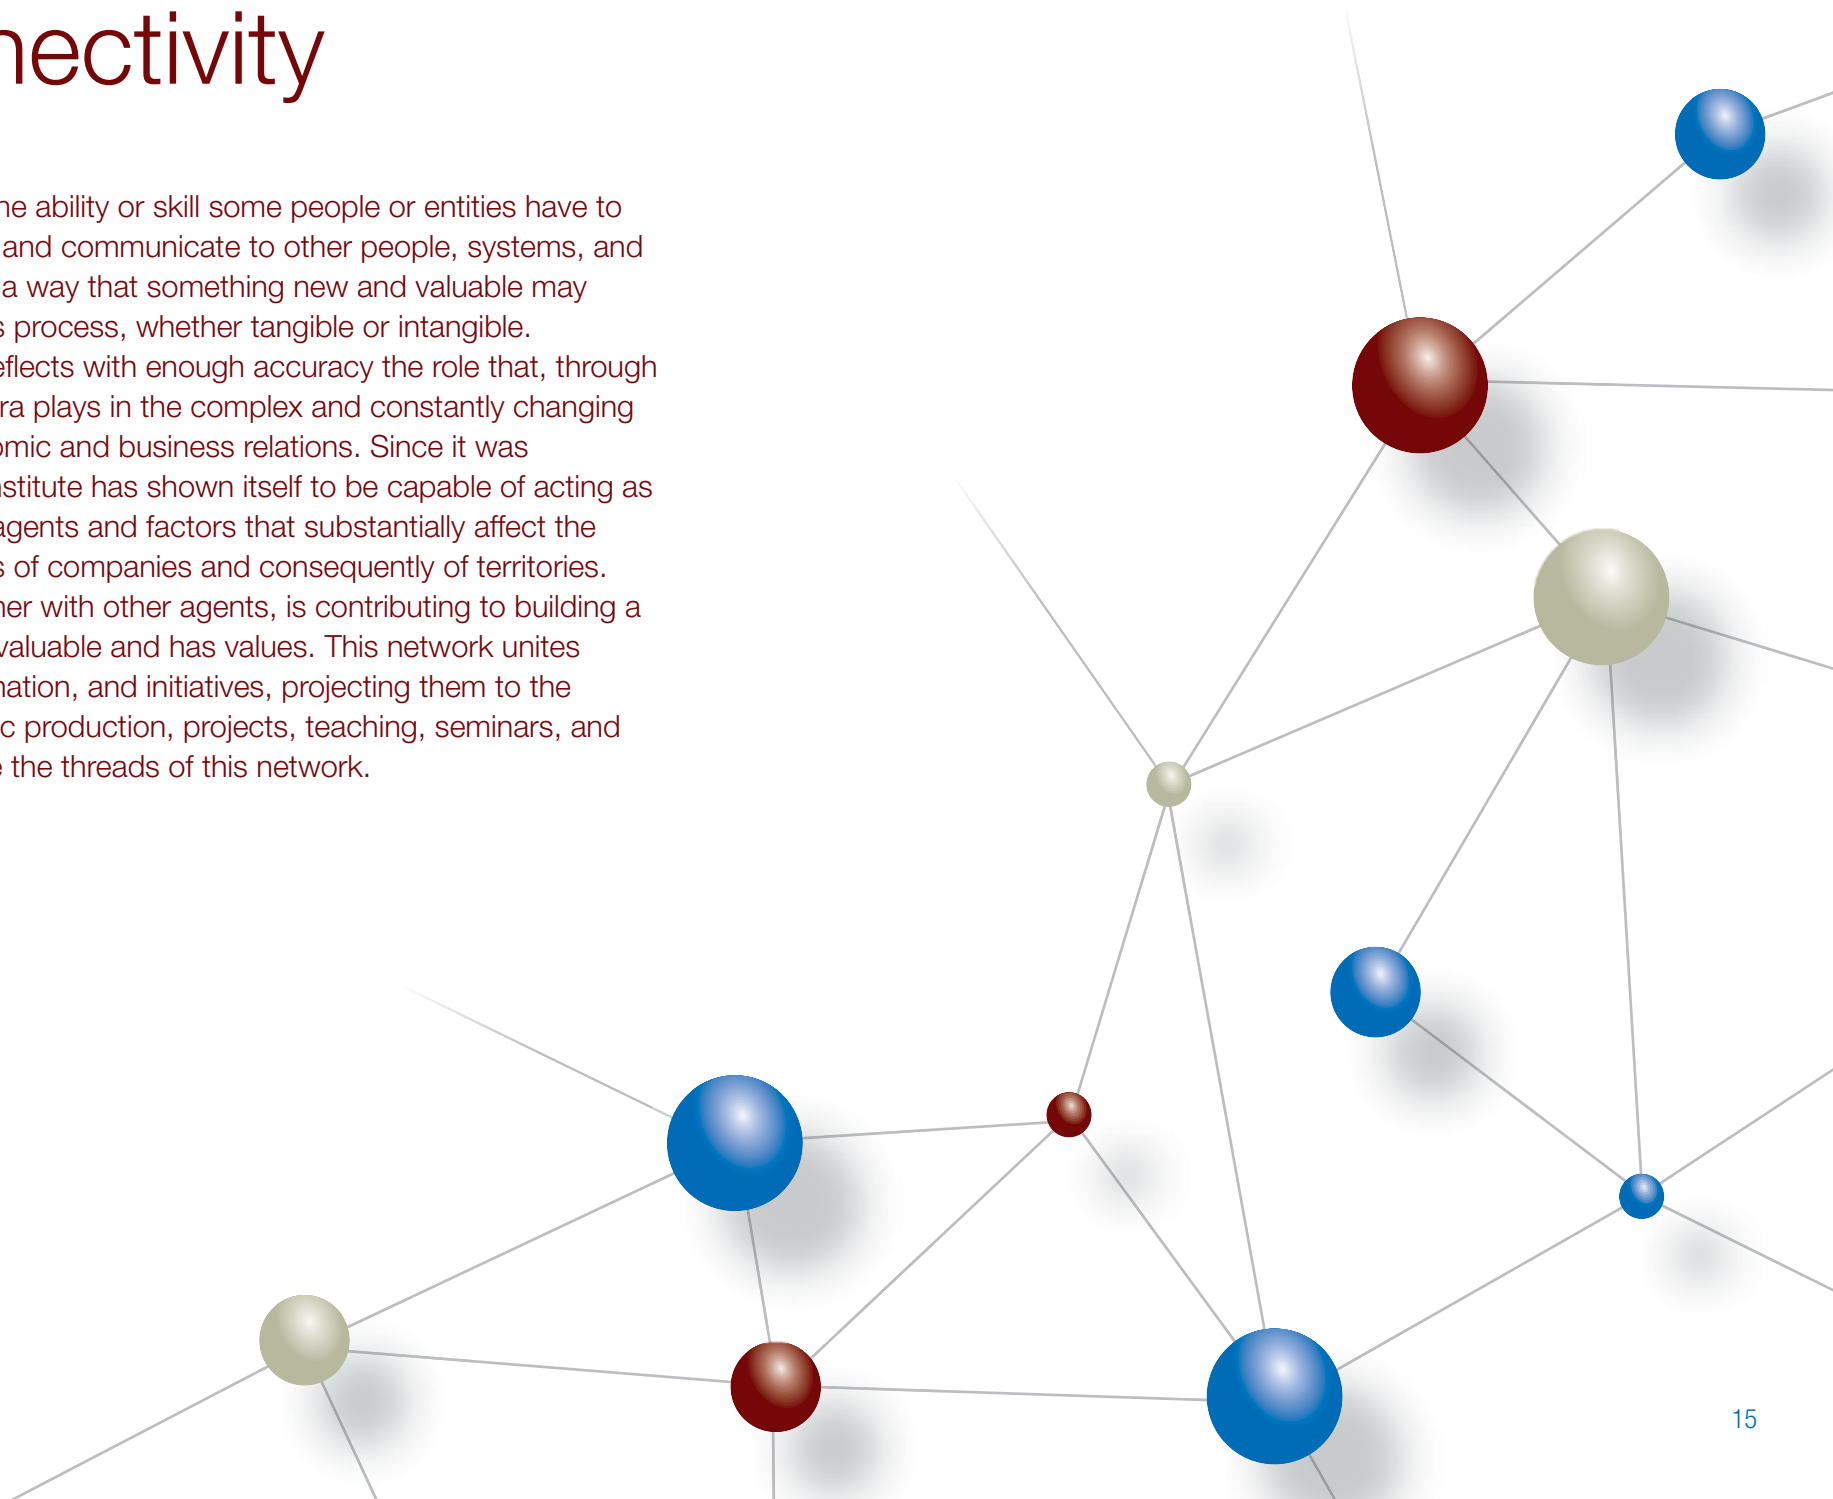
nectivity

he ability or skill some people or entities have to and communicate to other people, systems, and a way that something new and valuable may s process, whether tangible or intangible. eflects with enough accuracy the role that, through ra plays in the complex and constantly changing omic and business relations. Since it was nstitute has shown itself to be capable of acting as agents and factors that substantially affect the s of companies and consequently of territories. her with other agents, is contributing to building a valuable and has values. This network unites nation, and initiatives, projecting them to the c production, projects, teaching, seminars, and the threads of this network.

15